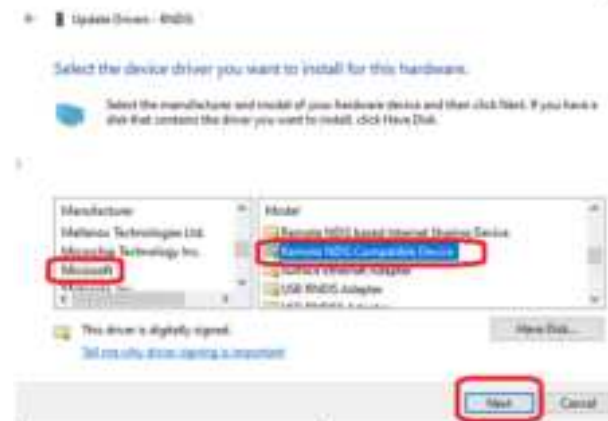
Update Drivers - RNDIS

Select the device driver you want to install for this hardware.

Select the manufacturer and model of your hardware device and then click Next. If you have a disk that contains the driver you want to install, click Have Disk.

| Manufacturer |
|---|
| Mellanox Technologies Ltd. |
| Microchip Technology Inc. |
| Microsoft |
| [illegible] |

| Model |
|---|
| Remote NDIS based Internet Sharing Device |
| Remote NDIS Compatible Device |
| Surface Ethernet Adapter |
| USB RNDIS Adapter |
| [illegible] |

This driver is digitally signed.

Tell me why driver signing is important

Have Disk...

Next

Cancel